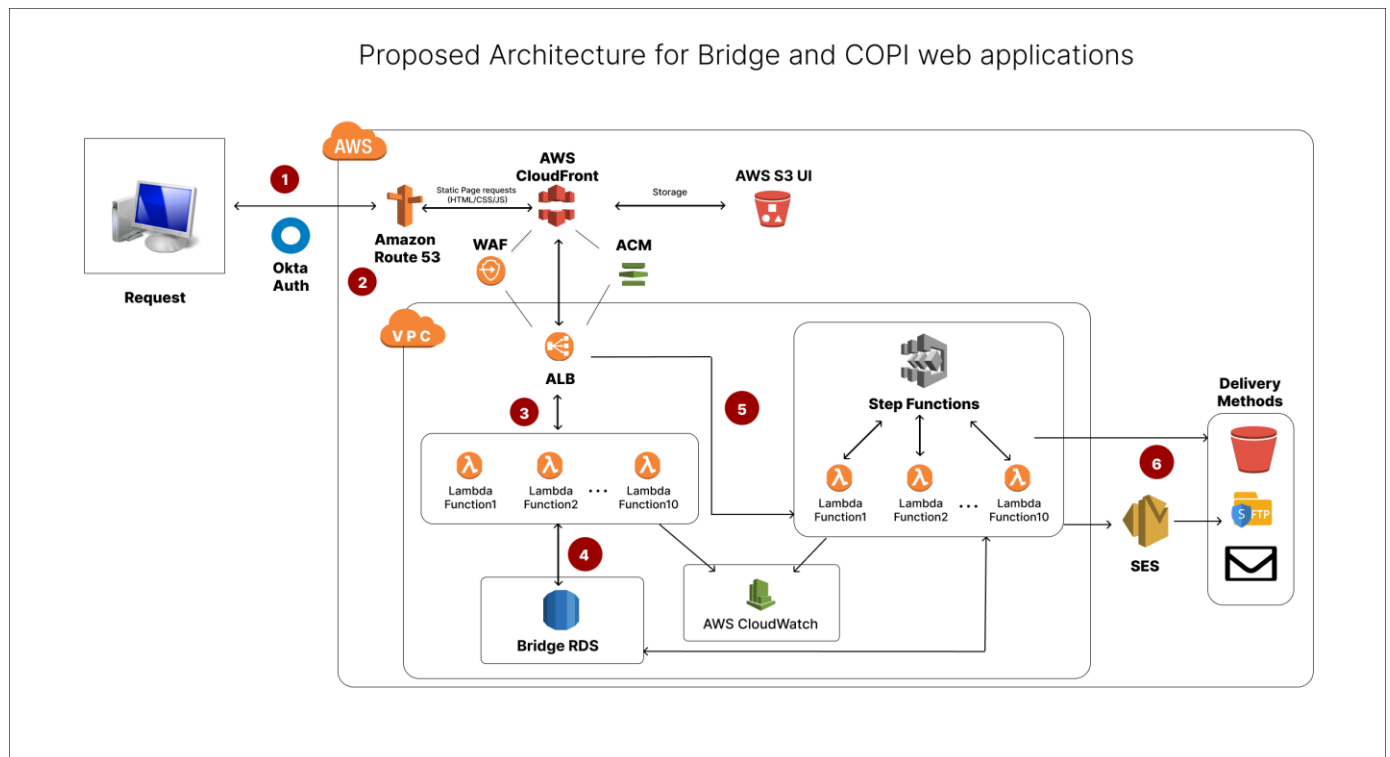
Proposed Architecture for Bridge and COPI web applications

AWS

Request

1

Okta Auth

Amazon Route 53

2

Static Page requests (HTML/CSS/JS)

AWS CloudFront

Storage

AWS S3 UI

WAF

ACM

VPC

ALB

3

5

Lambda Function1

Lambda Function2

...

Lambda Function10

4

Bridge RDS

AWS CloudWatch

Step Functions

Lambda Function1

Lambda Function2

...

Lambda Function10

6

SES

Delivery Methods

S FTP